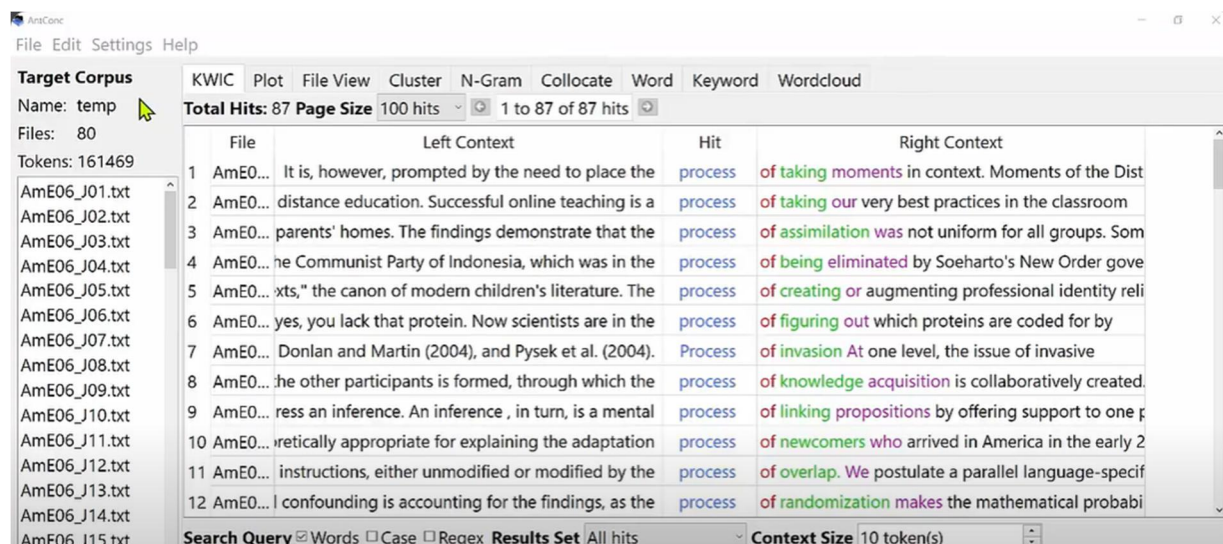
AntConc

File Edit Settings Help

Target Corpus
Name: temp
Files: 80
Tokens: 161469

AmE06_J01.txt
AmE06_J02.txt
AmE06_J03.txt
AmE06_J04.txt
AmE06_J05.txt
AmE06_J06.txt
AmE06_J07.txt
AmE06_J08.txt
AmE06_J09.txt
AmE06_J10.txt
AmE06_J11.txt
AmE06_J12.txt
AmE06_J13.txt
AmE06_J14.txt
AmE06_J15.txt

KWIC Plot File View Cluster N-Gram Collocate Word Keyword Wordcloud

Total Hits: 87 Page Size 100 hits 1 to 87 of 87 hits

| | File | Left Context | Hit | Right Context |
|---|---|---|---|---|
| 1 | AmE0... | It is, however, prompted by the need to place the | process | of taking moments in context. Moments of the Dist |
| 2 | AmE0... | distance education. Successful online teaching is a | process | of taking our very best practices in the classroom |
| 3 | AmE0... | parents' homes. The findings demonstrate that the | process | of assimilation was not uniform for all groups. Som |
| 4 | AmE0... | he Communist Party of Indonesia, which was in the | process | of being eliminated by Soeharto's New Order gove |
| 5 | AmE0... | xts," the canon of modern children's literature. The | process | of creating or augmenting professional identity reli |
| 6 | AmE0... | yes, you lack that protein. Now scientists are in the | process | of figuring out which proteins are coded for by |
| 7 | AmE0... | Donlan and Martin (2004), and Pysek et al. (2004). | Process | of invasion At one level, the issue of invasive |
| 8 | AmE0... | he other participants is formed, through which the | process | of knowledge acquisition is collaboratively created. |
| 9 | AmE0... | ress an inference. An inference , in turn, is a mental | process | of linking propositions by offering support to one p |
| 10 | AmE0... | retically appropriate for explaining the adaptation | process | of newcomers who arrived in America in the early 2 |
| 11 | AmE0... | instructions, either unmodified or modified by the | process | of overlap. We postulate a parallel language-specif |
| 12 | AmE0... | l confounding is accounting for the findings, as the | process | of randomization makes the mathematical probabi |

Search Query ☑ Words ☐ Case ☐ Regex Results Set All hits Context Size 10 token(s)